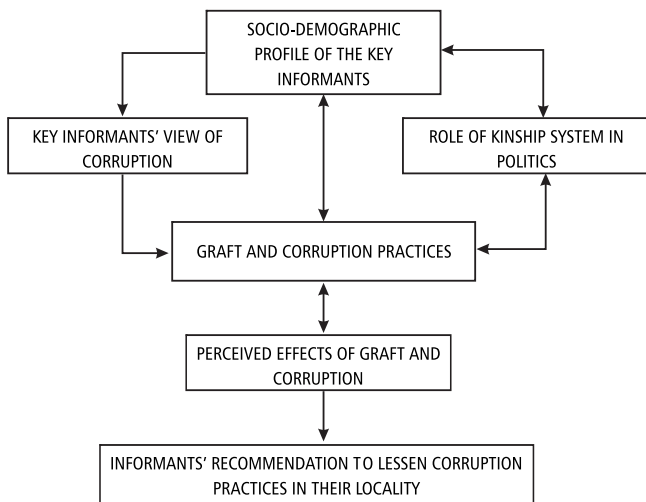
SOCIO-DEMOGRAPHIC PROFILE OF THE KEY INFORMANTS

KEY INFORMANTS' VIEW OF CORRUPTION

ROLE OF KINSHIP SYSTEM IN POLITICS

GRAFT AND CORRUPTION PRACTICES

PERCEIVED EFFECTS OF GRAFT AND CORRUPTION

INFORMANTS' RECOMMENDATION TO LESSEN CORRUPTION PRACTICES IN THEIR LOCALITY